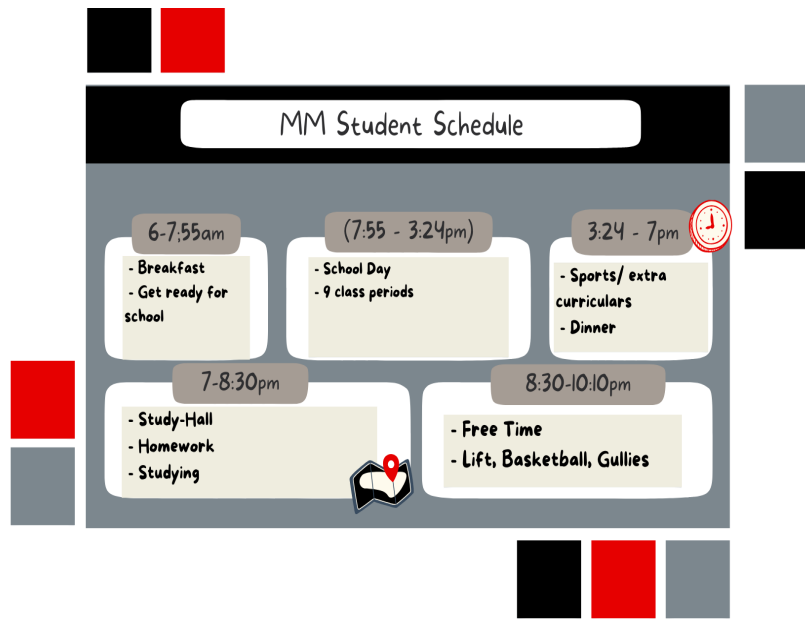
MM Student Schedule

6-7;55am

- Breakfast
- Get ready for school

(7:55 - 3:24pm)

- School Day
- 9 class periods

3:24 - 7pm

- Sports/ extra curriculars
- Dinner

7-8:30pm

- Study-Hall
- Homework
- Studying

8:30-10:10pm

- Free Time
- Lift, Basketball, Gullies